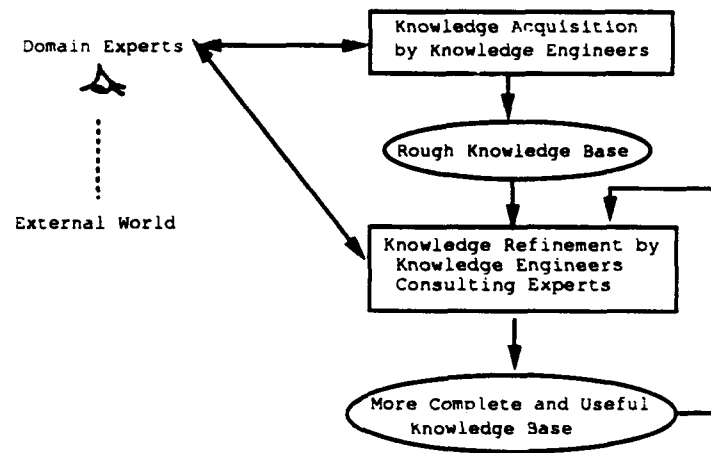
Domain Experts

External World

Knowledge Acquisition by Knowledge Engineers

Rough Knowledge Base

Knowledge Refinement by Knowledge Engineers Consulting Experts

More Complete and Useful Knowledge Base